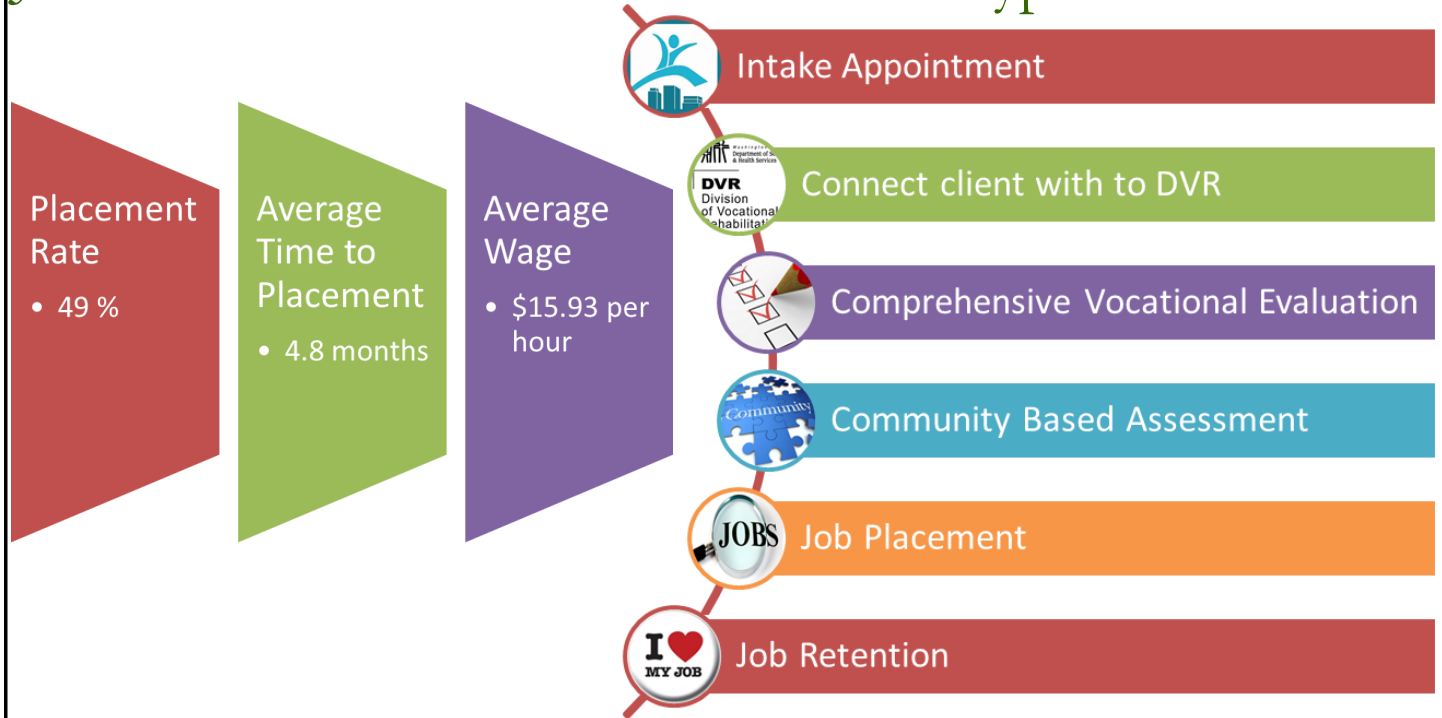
Placement Rate

• 49 %

Average Time to Placement

• 4.8 months

Average Wage

• $15.93 per hour

Intake Appointment

DVR Division of Vocational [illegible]

Connect client with to DVR

Comprehensive Vocational Evaluation

Community

Community Based Assessment

JOBS

Job Placement

I MY JOB

Job Retention